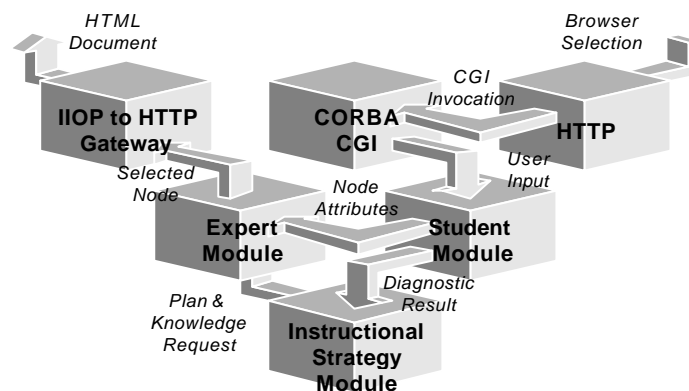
HTML Document

Browser Selection

CGI Invocation

IIOP to HTTP Gateway

CORBA CGI

HTTP

Selected Node

User Input

Node Attributes

Expert Module

Student Module

Plan & Knowledge Request

Diagnostic Result

Instructional Strategy Module